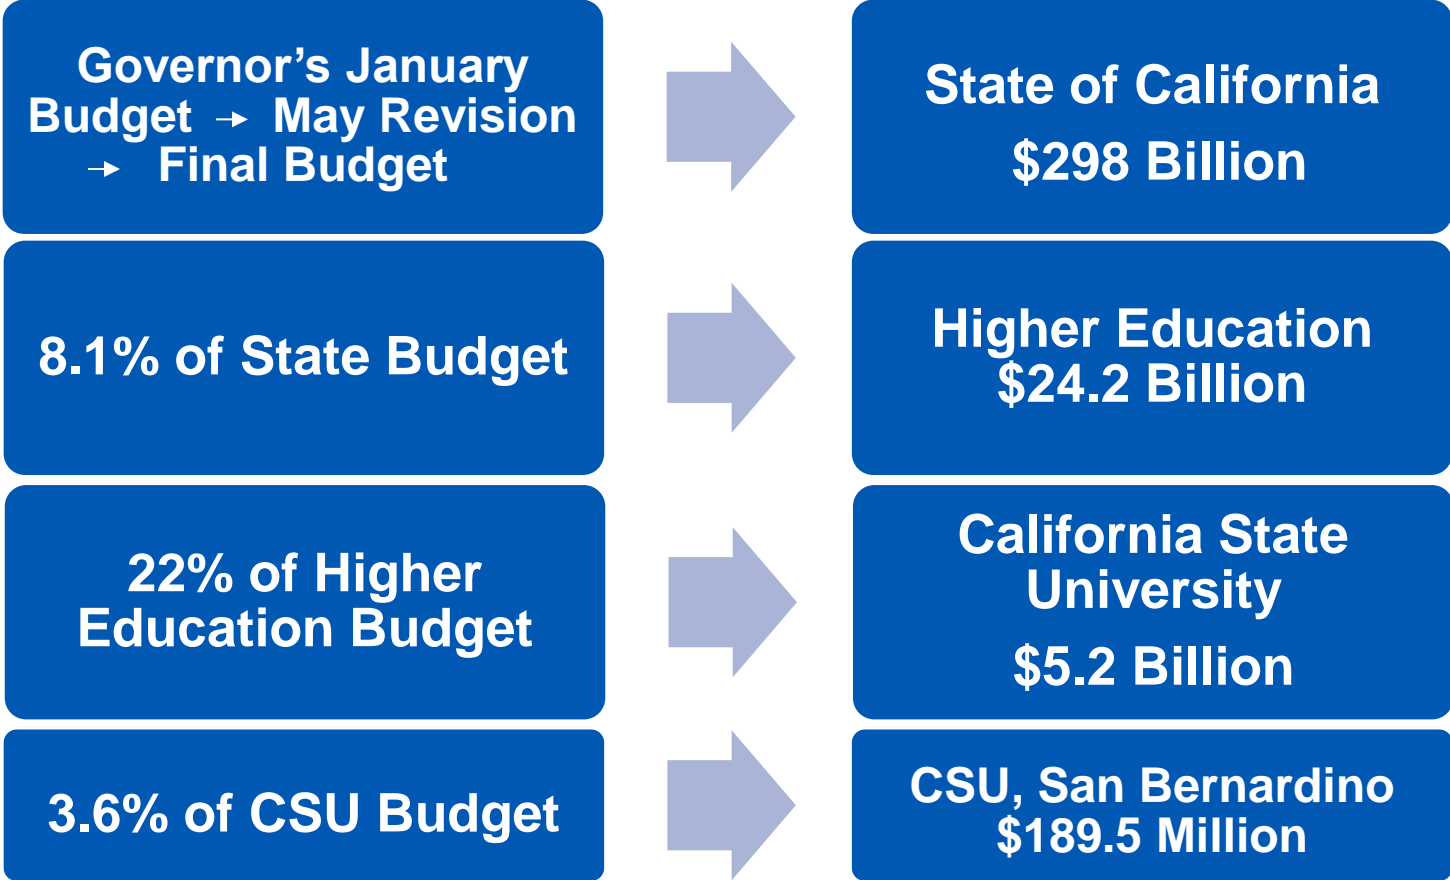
Governor’s January Budget → May Revision → Final Budget

State of California
$298 Billion

8.1% of State Budget

Higher Education
$24.2 Billion

22% of Higher Education Budget

California State University
$5.2 Billion

3.6% of CSU Budget

CSU, San Bernardino
$189.5 Million